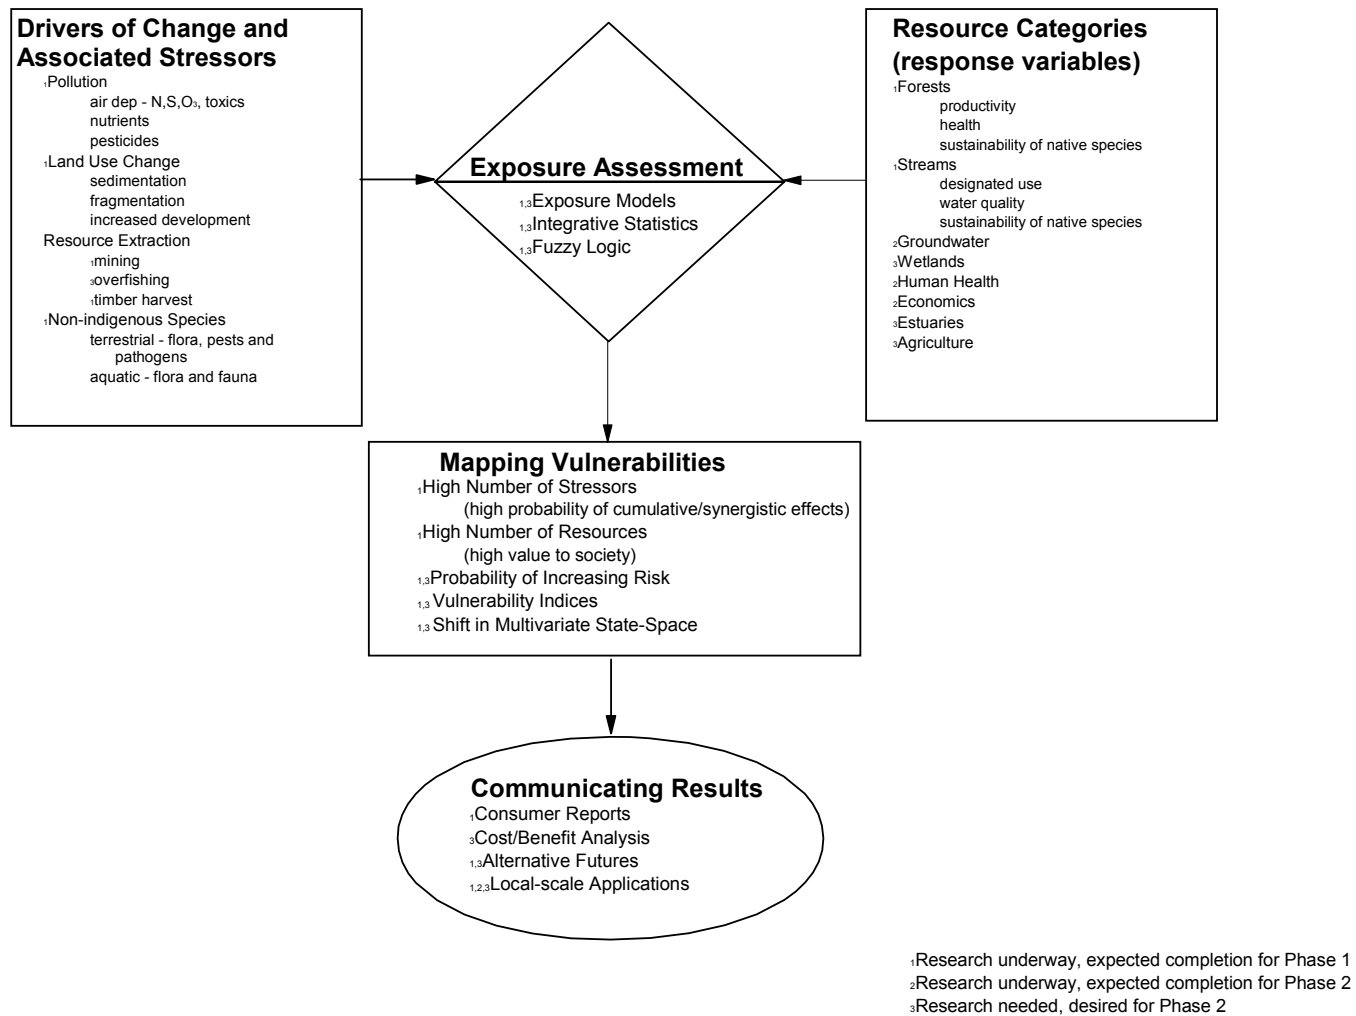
**Drivers of Change and Associated Stressors**

$_1$Pollution
air dep - N,S,$O_3$, toxics
nutrients
pesticides
$_1$Land Use Change
sedimentation
fragmentation
increased development
Resource Extraction
$_1$mining
$_3$overfishing
$_1$timber harvest
$_1$Non-indigenous Species
terrestrial - flora, pests and pathogens
aquatic - flora and fauna

**Exposure Assessment**

$_{1,3}$Exposure Models
$_{1,3}$Integrative Statistics
$_{1,3}$Fuzzy Logic

**Resource Categories (response variables)**

$_1$Forests
productivity
health
sustainability of native species
$_1$Streams
designated use
water quality
sustainability of native species
$_2$Groundwater
$_3$Wetlands
$_2$Human Health
$_2$Economics
$_3$Estuaries
$_3$Agriculture

**Mapping Vulnerabilities**

$_1$High Number of Stressors
(high probability of cumulative/synergistic effects)
$_1$High Number of Resources
(high value to society)
$_{1,3}$Probability of Increasing Risk
$_{1,3}$ Vulnerability Indices
$_{1,3}$ Shift in Multivariate State-Space

**Communicating Results**

$_1$Consumer Reports
$_3$Cost/Benefit Analysis
$_{1,3}$Alternative Futures
$_{1,2,3}$Local-scale Applications

$_1$Research underway, expected completion for Phase 1
$_2$Research underway, expected completion for Phase 2
$_3$Research needed, desired for Phase 2